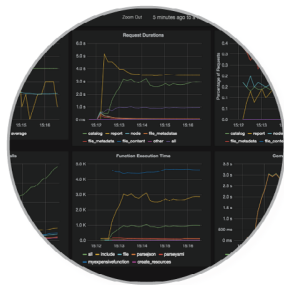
Zoom Out

5 minutes ago to a

Request Durations

5 s

4 s

3 s

2 s

1 s

0 s

15:10

15:12

15:14

15:16

15:18

catalog

report

node

file_metadatas

file_content

other

all

Percentage of Requests

15:16

15:18

verage

15:16

15:18

Function Execution Time

3.5 K

3.0 K

2.5 K

2.0 K

1.5 K

1.0 K

500

0

15:10

15:12

15:14

15:16

15:18

all

include

file

parsejson

parseyaml

mysqparsefunction

create_resources

Gen

3.0 s

2.5 s

2.0 s

1.5 s

1.0 s

500 ms

0 ms